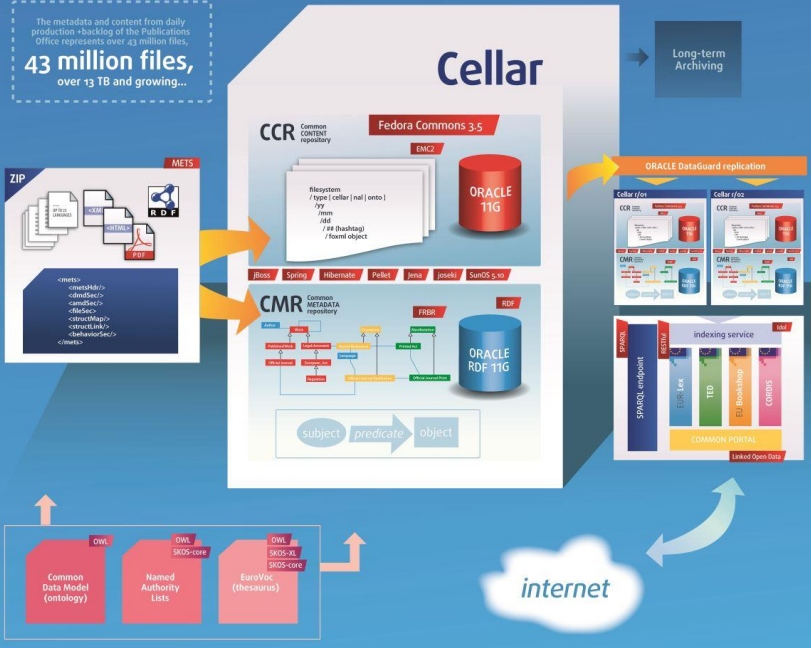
The metadata and content from daily production +backlog of the Publications Office represents over 43 million files,

43 million files,

over 13 TB and growing...

Cellar

Long-term Archiving

CCR Common CONTENT repository

Fedora Commons 3.5

EMC2

filesystem
/ type | cellar | nal | onto |
/yy
/mm
/dd
/ ## (hashtag)
/ foxml object

ORACLE 11G

METS

ZIP

XML

HTML

PDF

RDF

<mets>
<metsHdr/>
<dmdSec/>
<amdSec/>
<fileSec/>
<structMap/>
<structLink/>
<behaviorSec/>
</mets>

JBoss | Spring | Hibernate | Pellet | Jena | joseki | SunOS 5.10

CMR Common METADATA repository

FRBR

RDF

ORACLE RDF 11G

subject | predicate | object

ORACLE DataGuard replication

Cellar r/01

Cellar r/02

CCR

CMR

ORACLE 11G

ORACLE RDF 11G

SPARQL

RESTful

indexing service

Idol

SPARQL endpoint

EUR-Lex

TED

EU Bookshop

CORDIS

COMMON PORTAL

Linked Open Data

OWL

Common Data Model (ontology)

OWL

SKOS-core

Named Authority Lists

OWL

SKOS-XL

SKOS-core

EuroVoc (thesaurus)

internet